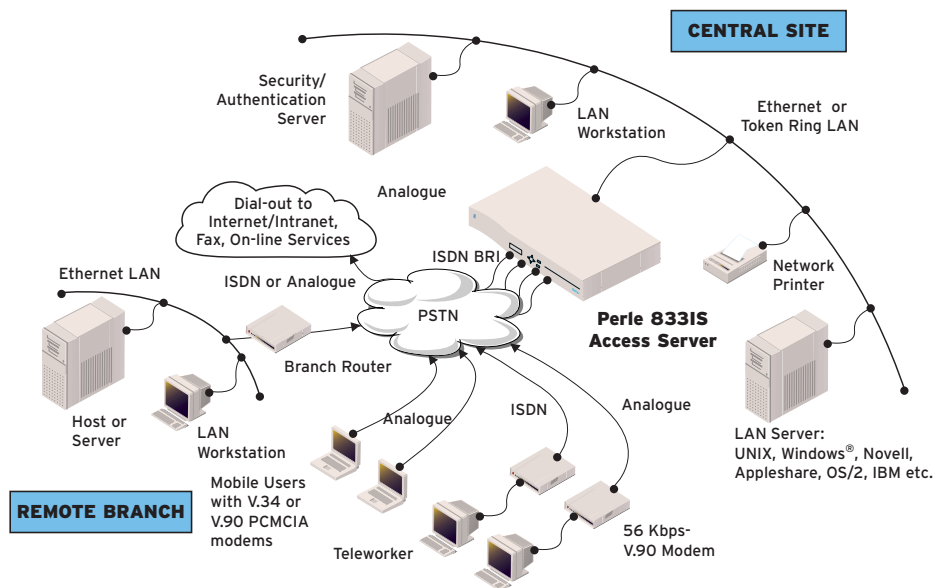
CENTRAL SITE

Security/ Authentication Server

LAN Workstation

Ethernet or Token Ring LAN

Analogue

Dial-out to Internet/Intranet, Fax, On-line Services

ISDN BRI

Network Printer

Ethernet LAN

ISDN or Analogue

PSTN

Perle 833IS Access Server

Branch Router

Host or Server

LAN Workstation

Analogue

ISDN

Analogue

LAN Server: UNIX, Windows®, Novell, Appleshare, OS/2, IBM etc.

Mobile Users with V.34 or V.90 PCMCIA modems

REMOTE BRANCH

Teleworker

56 Kbps- V.90 Modem